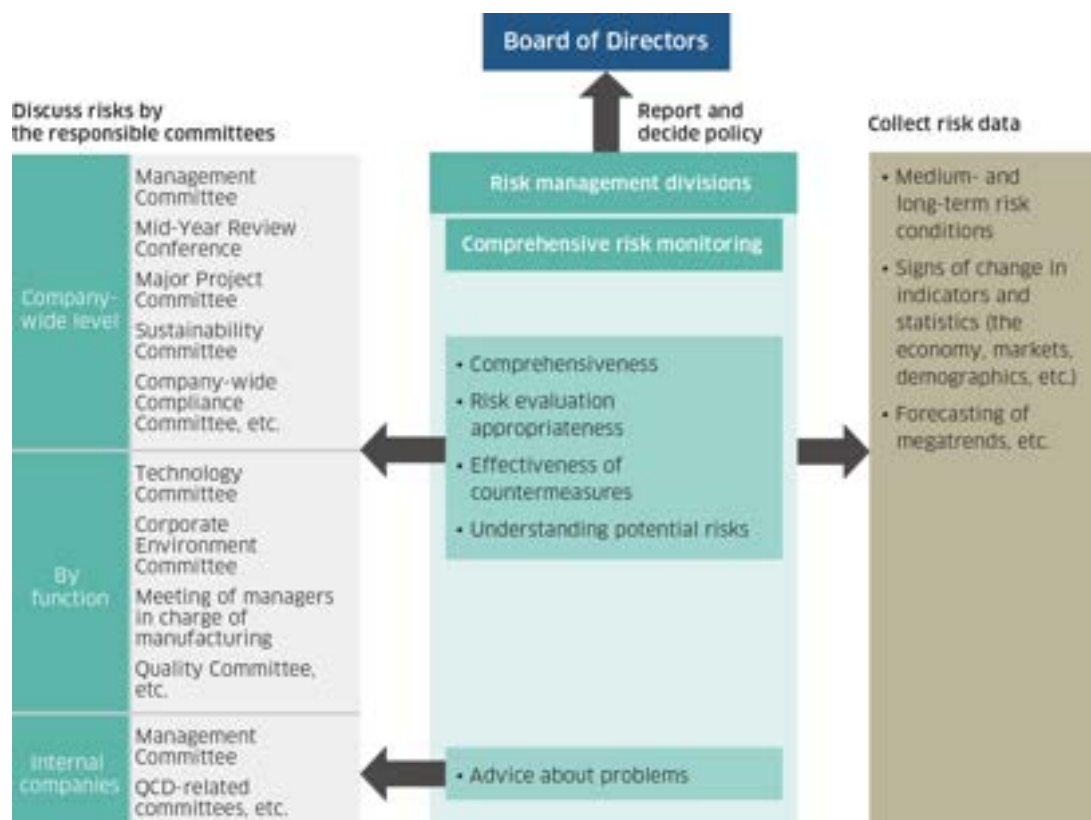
Board of Directors

Report and decide policy

Discuss risks by the responsible committees

Company-wide level

Management Committee
Mid-Year Review Conference
Major Project Committee
Sustainability Committee
Company-wide Compliance Committee, etc.

By function

Technology Committee
Corporate Environment Committee
Meeting of managers in charge of manufacturing
Quality Committee, etc.

Internal companies

Management Committee
QCD-related committees, etc.

Risk management divisions

Comprehensive risk monitoring

• Comprehensiveness
• Risk evaluation appropriateness
• Effectiveness of countermeasures
• Understanding potential risks

• Advice about problems

Collect risk data

• Medium- and long-term risk conditions
• Signs of change in indicators and statistics (the economy, markets, demographics, etc.)
• Forecasting of megatrends, etc.